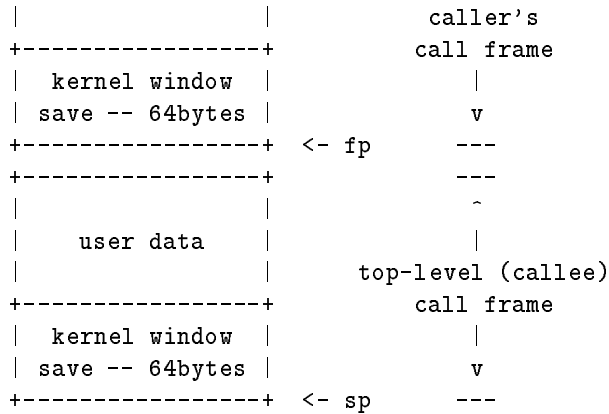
|                 |        caller's
+-----------------+       call frame
|  kernel window  |           |
| save -- 64bytes |           v
+-----------------+  <- fp   ---
+-----------------+          ---
|                 |           ^
|    user data    |           |
|                 |     top-level (callee)
+-----------------+       call frame
|  kernel window  |           |
| save -- 64bytes |           v
+-----------------+  <- sp   ---